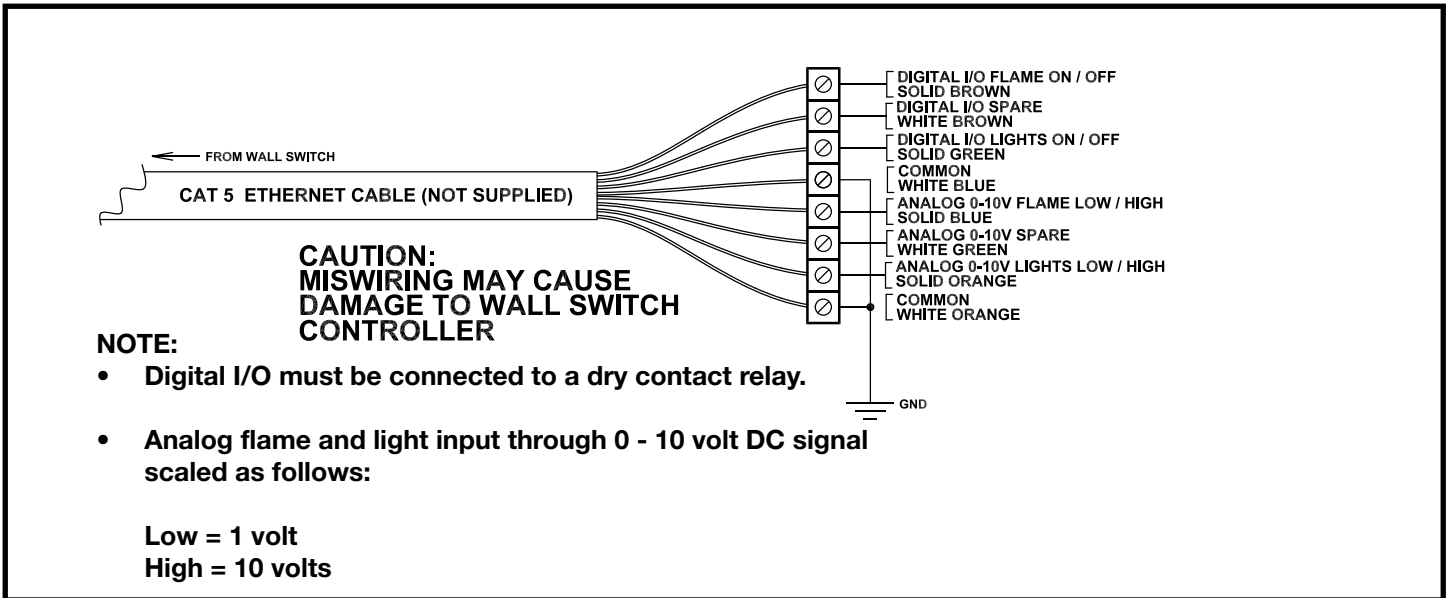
FROM WALL SWITCH

CAT 5 ETHERNET CABLE (NOT SUPPLIED)

DIGITAL I/O FLAME ON / OFF
SOLID BROWN

DIGITAL I/O SPARE
WHITE BROWN

DIGITAL I/O LIGHTS ON / OFF
SOLID GREEN

COMMON
WHITE BLUE

ANALOG 0-10V FLAME LOW / HIGH
SOLID BLUE

ANALOG 0-10V SPARE
WHITE GREEN

ANALOG 0-10V LIGHTS LOW / HIGH
SOLID ORANGE

COMMON
WHITE ORANGE

GND

CAUTION:
MISWIRING MAY CAUSE DAMAGE TO WALL SWITCH CONTROLLER

NOTE:

• Digital I/O must be connected to a dry contact relay.

• Analog flame and light input through 0 - 10 volt DC signal scaled as follows:

Low = 1 volt
High = 10 volts